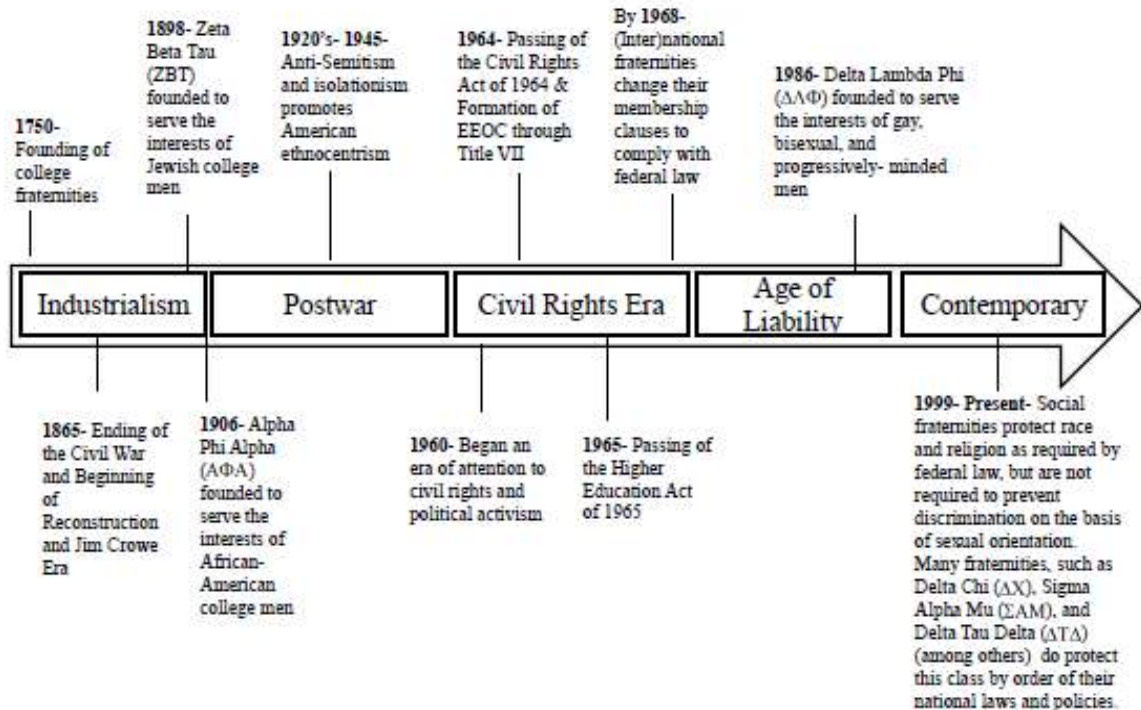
1750- Founding of college fraternities

1898- Zeta Beta Tau (ZBT) founded to serve the interests of Jewish college men

1920's- 1945- Anti-Semitism and isolationism promotes American ethnocentrism

1964- Passing of the Civil Rights Act of 1964 & Formation of EEOC through Title VII

By 1968- (Inter)national fraternities change their membership clauses to comply with federal law

1986- Delta Lambda Phi ($\Delta\Lambda\Phi$) founded to serve the interests of gay, bisexual, and progressively- minded men

Industrialism

Postwar

Civil Rights Era

Age of Liability

Contemporary

1865- Ending of the Civil War and Beginning of Reconstruction and Jim Crowe Era

1906- Alpha Phi Alpha ($A\Phi A$) founded to serve the interests of African-American college men

1960- Began an era of attention to civil rights and political activism

1965- Passing of the Higher Education Act of 1965

1999- Present- Social fraternities protect race and religion as required by federal law, but are not required to prevent discrimination on the basis of sexual orientation. Many fraternities, such as Delta Chi ($\Delta X$), Sigma Alpha Mu ($\Sigma AM$), and Delta Tau Delta ($\Delta T\Delta$) (among others) do protect this class by order of their national laws and policies.